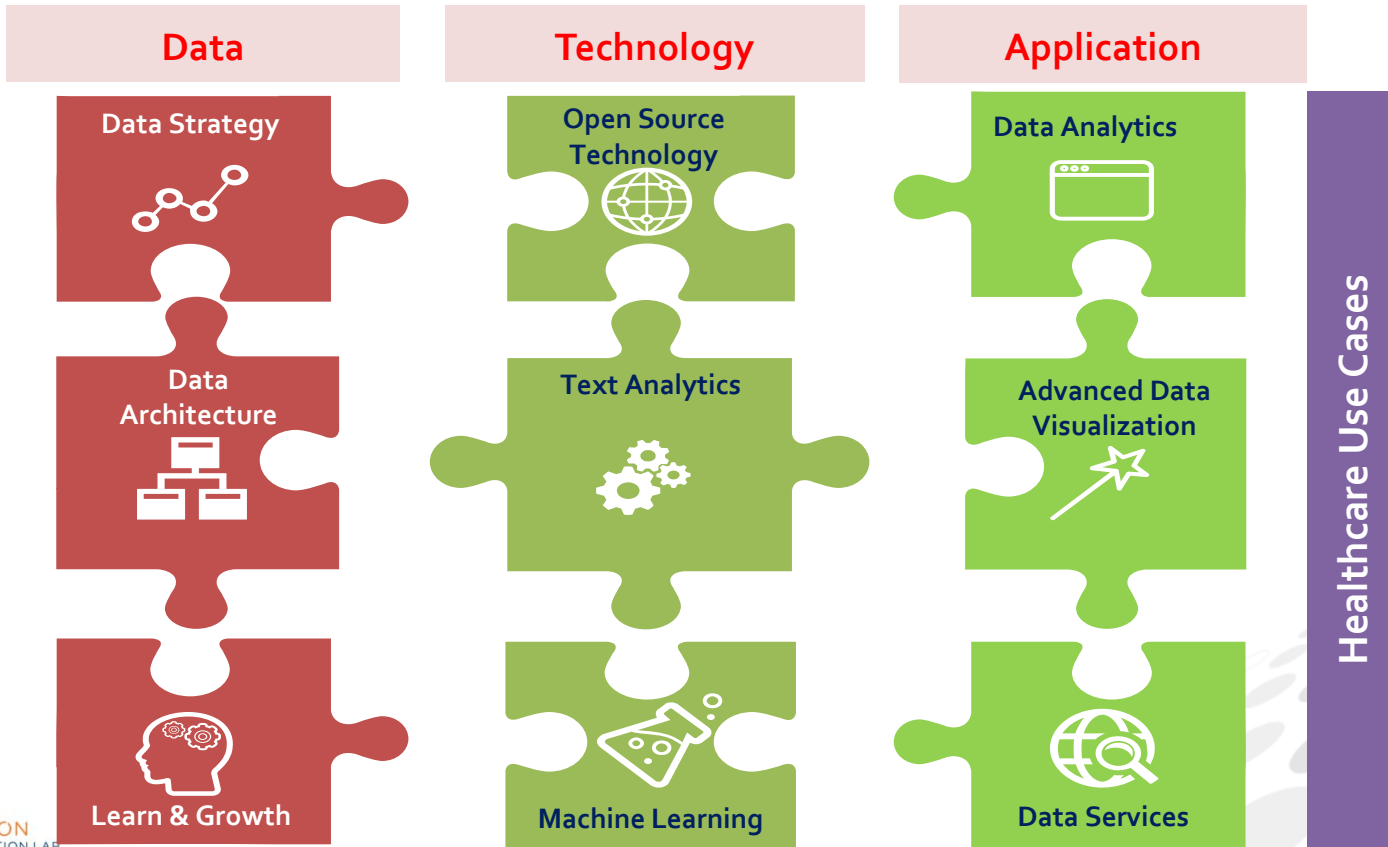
Data

Technology

Application

Data Strategy

Open Source Technology

Data Analytics

Healthcare Use Cases

Data Architecture

Text Analytics

Advanced Data Visualization

Learn & Growth

Machine Learning

Data Services

ON
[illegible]